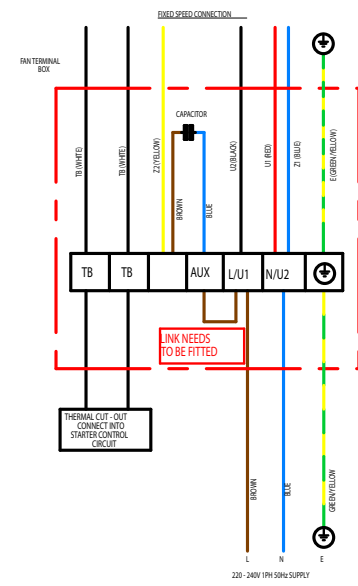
FIXED SPEED CONNECTION

FAN TERMINAL BOX

TB (WHITE)

TB (WHITE)

Z2 (YELLOW)

CAPACITOR

BROWN

BLUE

U2 (BLACK)

U1 (RED)

Z1 (BLUE)

E (GREEN/YELLOW)

| TB | TB | | AUX | L/U1 | N/U2 | ⊕ |
|---|---|---|---|---|---|---|

LINK NEEDS TO BE FITTED

THERMAL CUT - OUT CONNECT INTO STARTER CONTROL CIRCUIT

BROWN

BLUE

GREEN/YELLOW

L

N

E

220 - 240V 1PH 50Hz SUPPLY